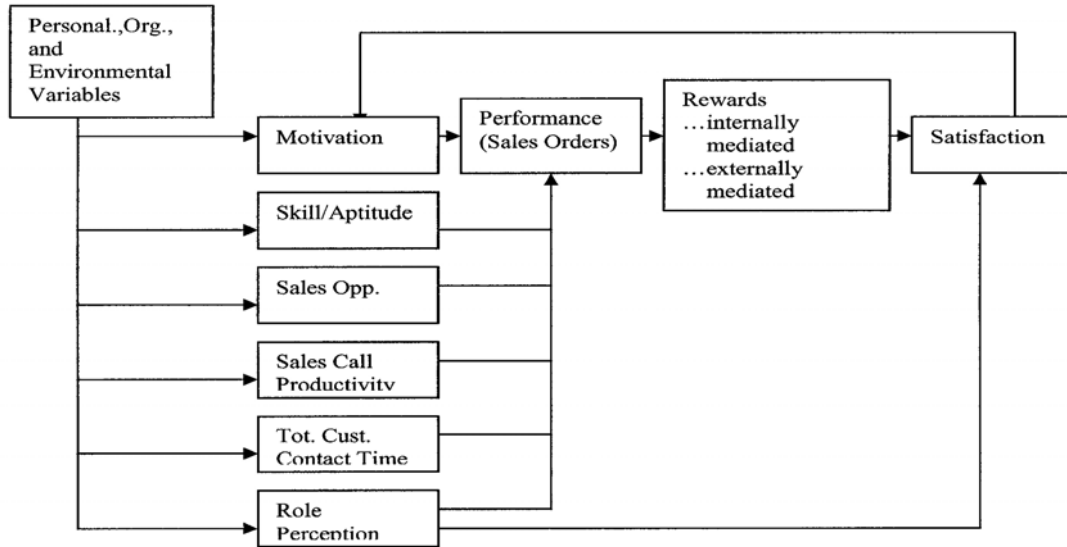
Personal.,Org., and Environmental Variables

Motivation

Performance (Sales Orders)

Rewards
…internally mediated
…externally mediated

Satisfaction

Skill/Aptitude

Sales Opp.

Sales Call Productivity

Tot. Cust. Contact Time

Role Perception